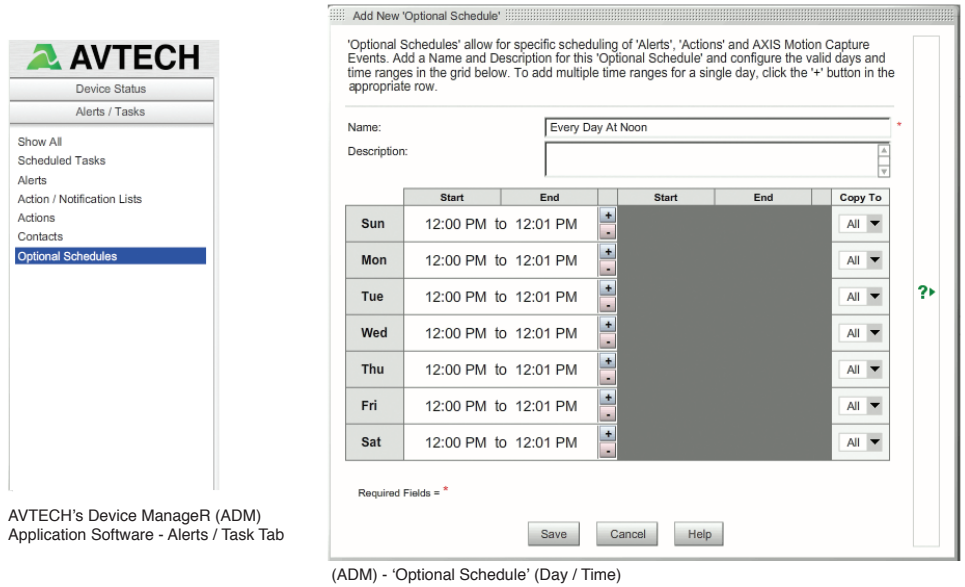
AVTECH

Device Status

Alerts / Tasks

Show All
Scheduled Tasks
Alerts
Action / Notification Lists
Actions
Contacts
Optional Schedules

AVTECH's Device ManageR (ADM) Application Software - Alerts / Task Tab

Add New 'Optional Schedule'

'Optional Schedules' allow for specific scheduling of 'Alerts', 'Actions' and AXIS Motion Capture Events. Add a Name and Description for this 'Optional Schedule' and configure the valid days and time ranges in the grid below. To add multiple time ranges for a single day, click the '+' button in the appropriate row.

Name: Every Day At Noon *

Description:

| | Start | End | | Start | End | | Copy To |
|---|---|---|---|---|---|---|---|
| Sun | 12:00 PM to 12:01 PM | | + - | | | | All |
| Mon | 12:00 PM to 12:01 PM | | + - | | | | All |
| Tue | 12:00 PM to 12:01 PM | | + - | | | | All |
| Wed | 12:00 PM to 12:01 PM | | + - | | | | All |
| Thu | 12:00 PM to 12:01 PM | | + - | | | | All |
| Fri | 12:00 PM to 12:01 PM | | + - | | | | All |
| Sat | 12:00 PM to 12:01 PM | | + - | | | | All |

?

Required Fields = *

Save Cancel Help

(ADM) - 'Optional Schedule' (Day / Time)